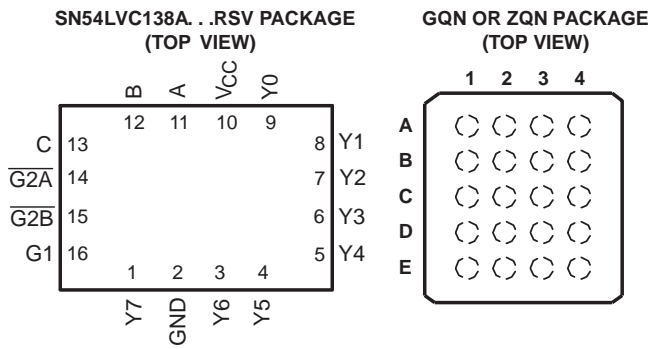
SN54LVC138A. . .RSV PACKAGE
(TOP VIEW)

B A VCC Y0
12 11 10 9

C 13
$\overline{G2A}$ 14
$\overline{G2B}$ 15
G1 16

8 Y1
7 Y2
6 Y3
5 Y4

1 2 3 4
Y7 GND Y6 Y5

GQN OR ZQN PACKAGE
(TOP VIEW)

1 2 3 4
A
B
C
D
E